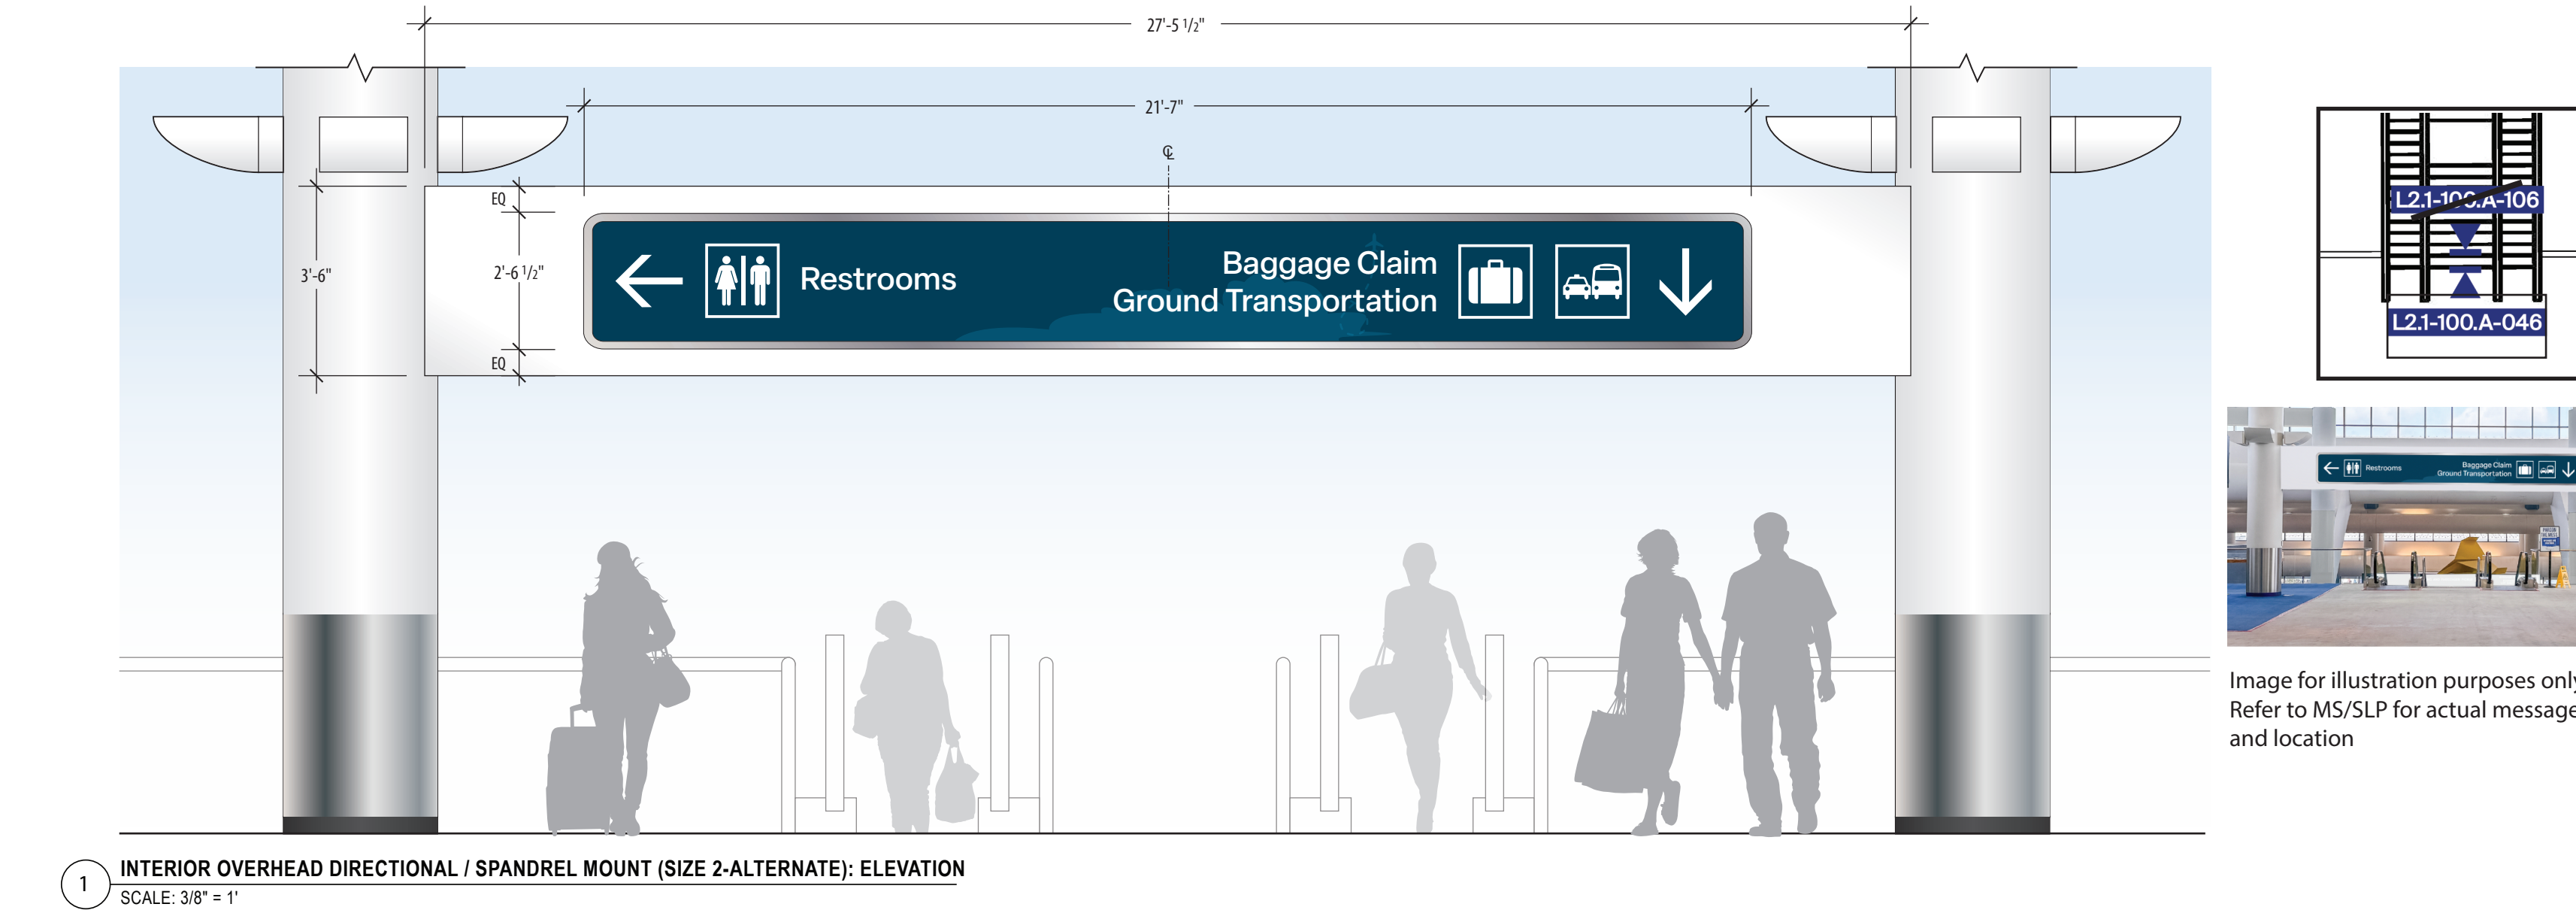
27'-5 1/2"

21'-7"

℄

EQ

3'-6"

2'-6 1/2"

EQ

Restrooms

Baggage Claim
Ground Transportation

L2.1-10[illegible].A-106

L2.1-100.A-046

Restrooms

Baggage Claim
Ground Transportation

Image for illustration purposes onl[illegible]
Refer to MS/SLP for actual message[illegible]
and location

1

INTERIOR OVERHEAD DIRECTIONAL / SPANDREL MOUNT (SIZE 2-ALTERNATE): ELEVATION

SCALE: 3/8" = 1'